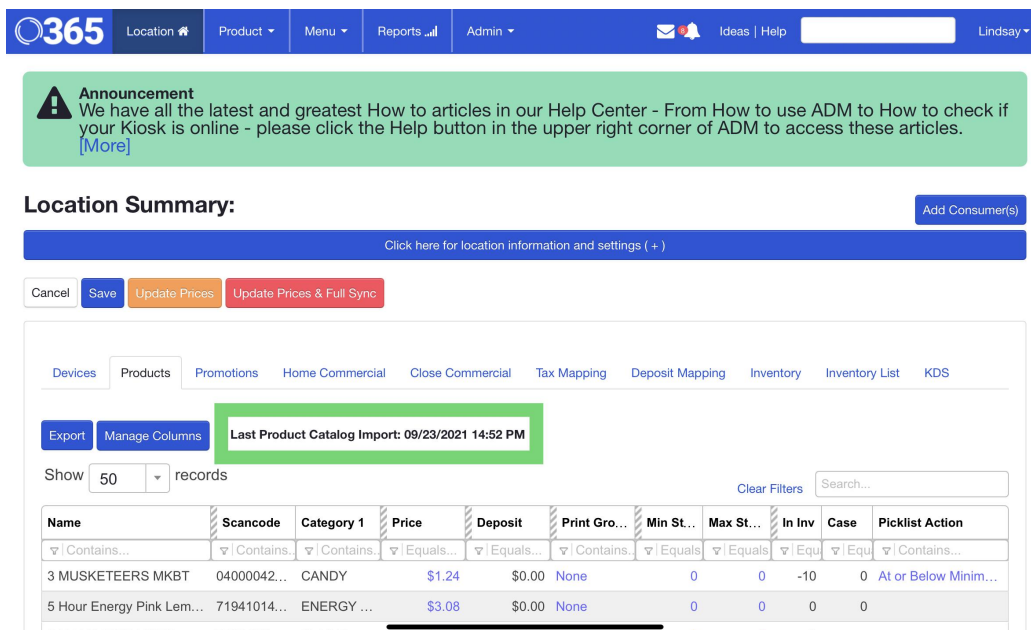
365 Location Product Menu Reports Admin Ideas | Help Lindsay

Announcement
We have all the latest and greatest How to articles in our Help Center - From How to use ADM to How to check if your Kiosk is online - please click the Help button in the upper right corner of ADM to access these articles. [More]

Location Summary:

Add Consumer(s)

Click here for location information and settings ( + )

Cancel Save Update Prices Update Prices & Full Sync

Devices Products Promotions Home Commercial Close Commercial Tax Mapping Deposit Mapping Inventory Inventory List KDS

Export Manage Columns

Last Product Catalog Import: 09/23/2021 14:52 PM

Show 50 records

Clear Filters

Search...

| Name | Scancode | Category 1 | Price | Deposit | Print Gro... | Min St... | Max St... | In Inv | Case | Picklist Action |
|---|---|---|---|---|---|---|---|---|---|---|
| Contains... | Contains... | Contains... | Equals... | Equals... | Contains... | Equals | Equals | Equ | Equ | Contains... |
| 3 MUSKETEERS MKBT | 04000042... | CANDY | $1.24 | $0.00 | None | 0 | 0 | -10 | 0 | At or Below Minim... |
| 5 Hour Energy Pink Lem... | 71941014... | ENERGY ... | $3.08 | $0.00 | None | 0 | 0 | 0 | 0 | |